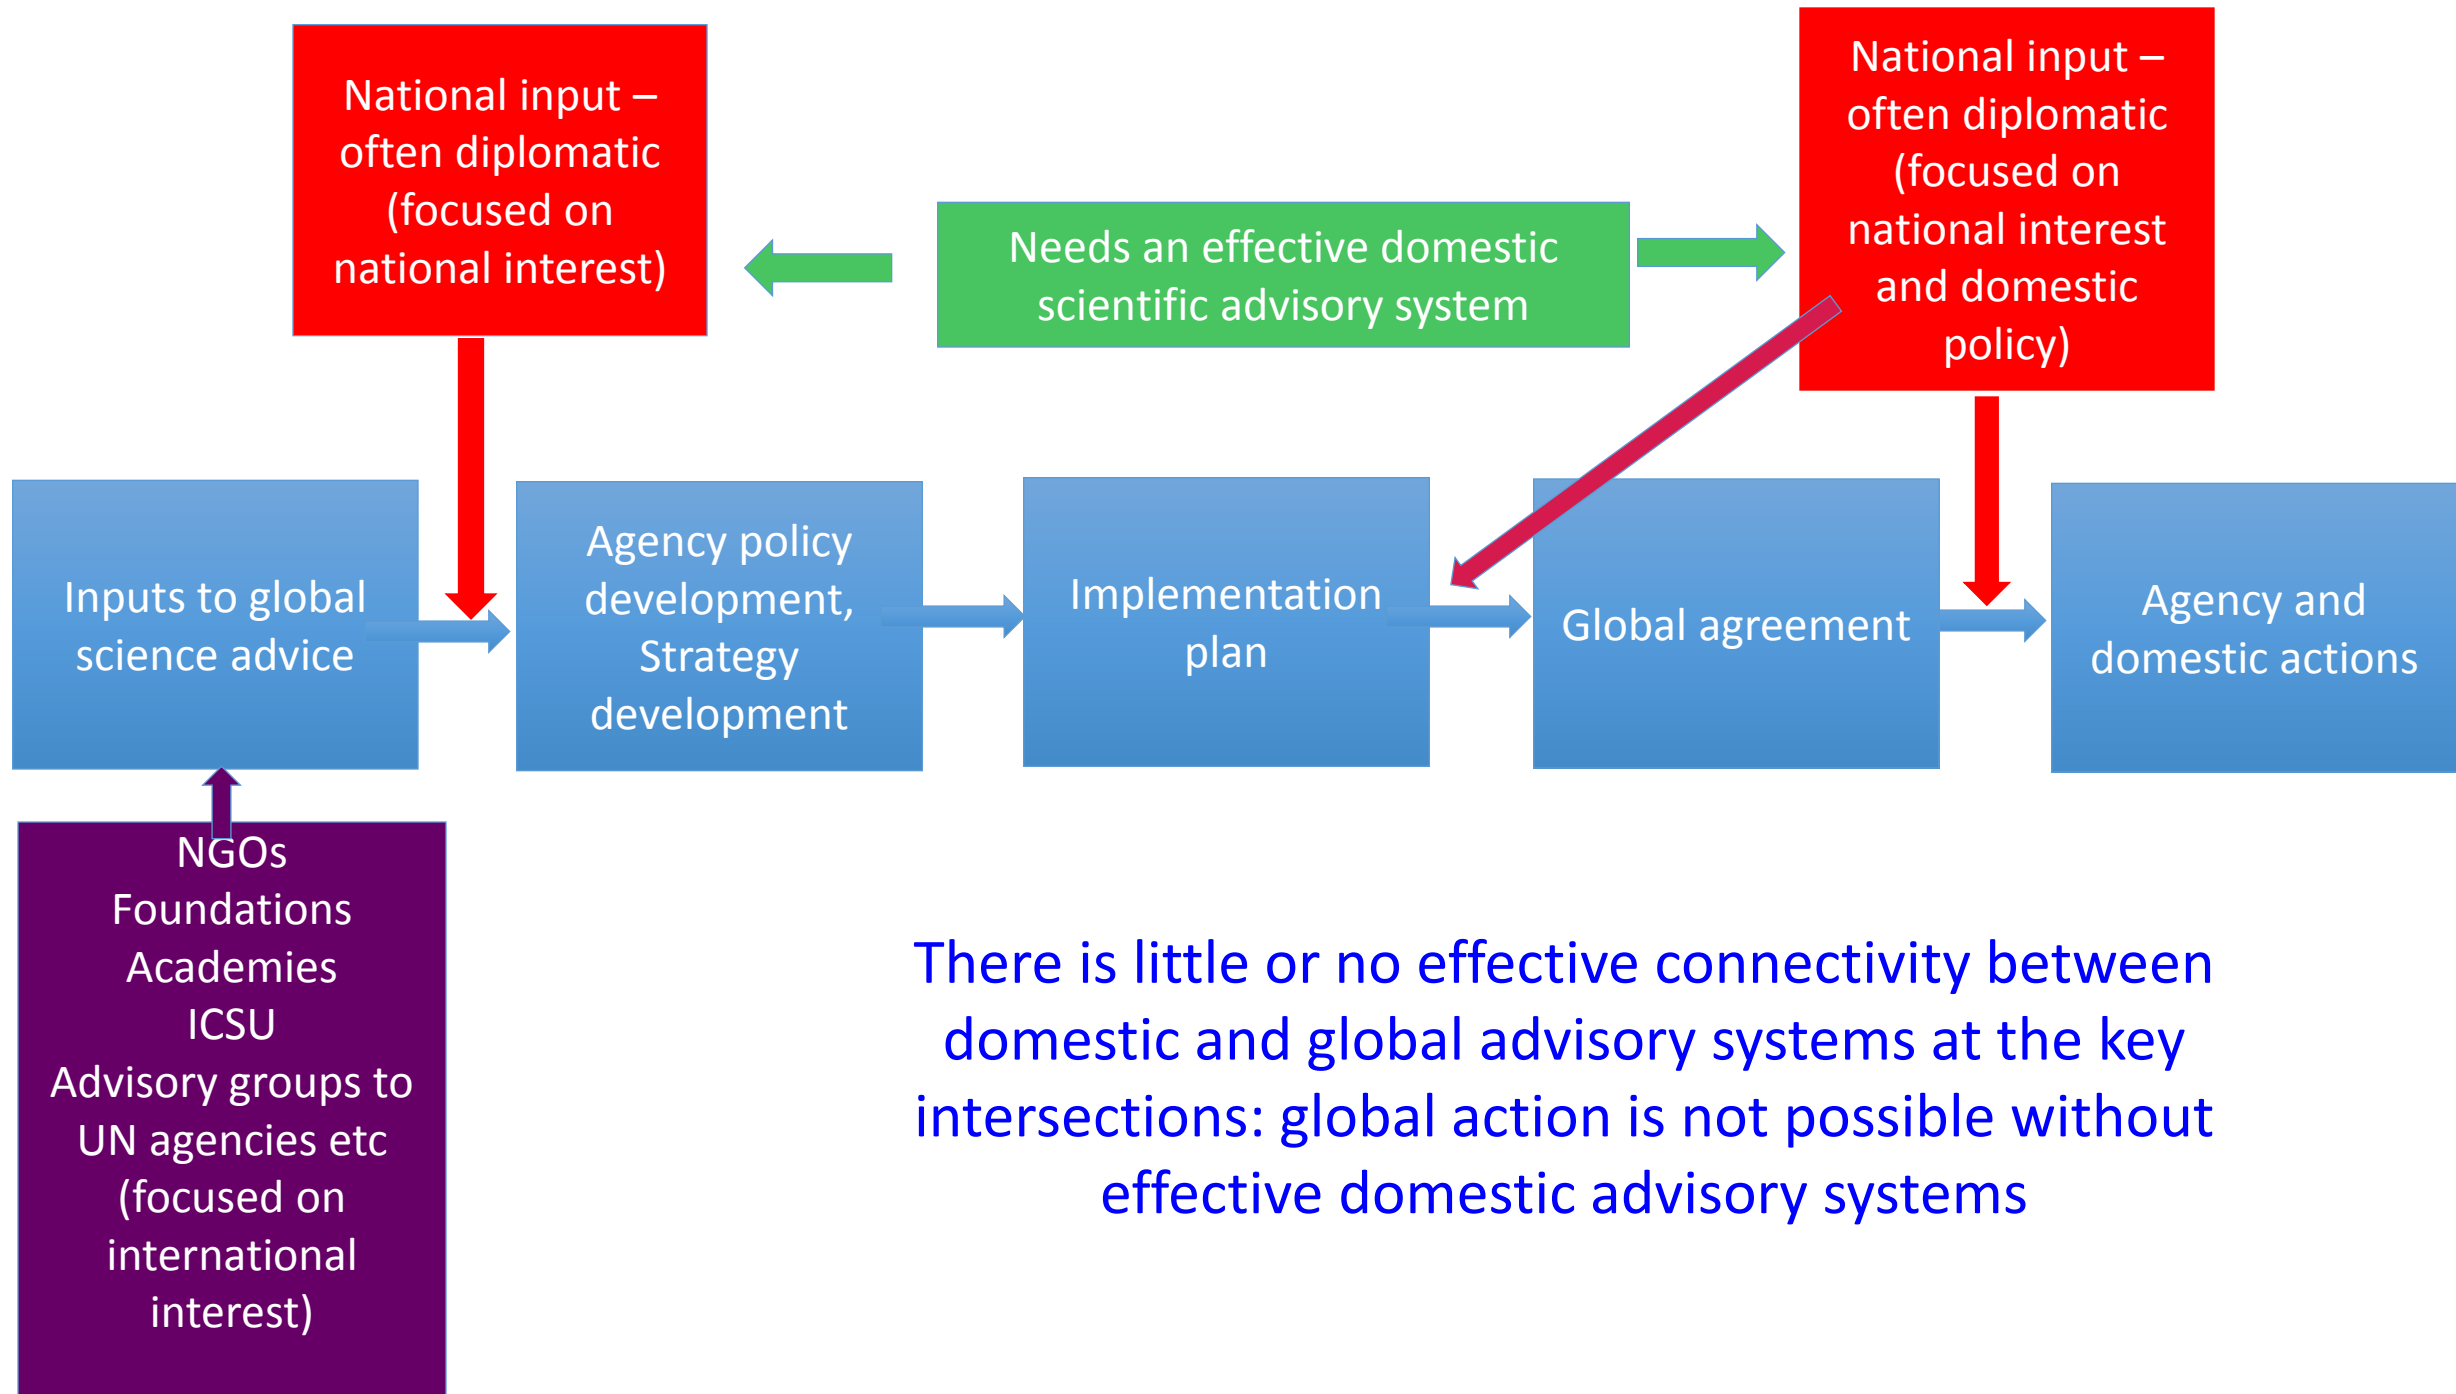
National input – often diplomatic (focused on national interest)

Needs an effective domestic scientific advisory system

National input – often diplomatic (focused on national interest and domestic policy)

Inputs to global science advice

Agency policy development, Strategy development

Implementation plan

Global agreement

Agency and domestic actions

NGOs
Foundations
Academies
ICSU
Advisory groups to UN agencies etc
(focused on international interest)

There is little or no effective connectivity between domestic and global advisory systems at the key intersections: global action is not possible without effective domestic advisory systems